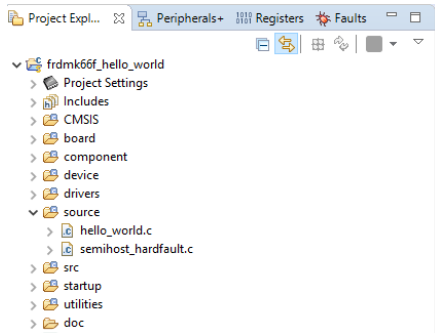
Project Expl... ☒ Peripherals+ Registers Faults

frdmk66f_hello_world
Project Settings
Includes
CMSIS
board
component
device
drivers
source
hello_world.c
semihost_hardfault.c
src
startup
utilities
doc